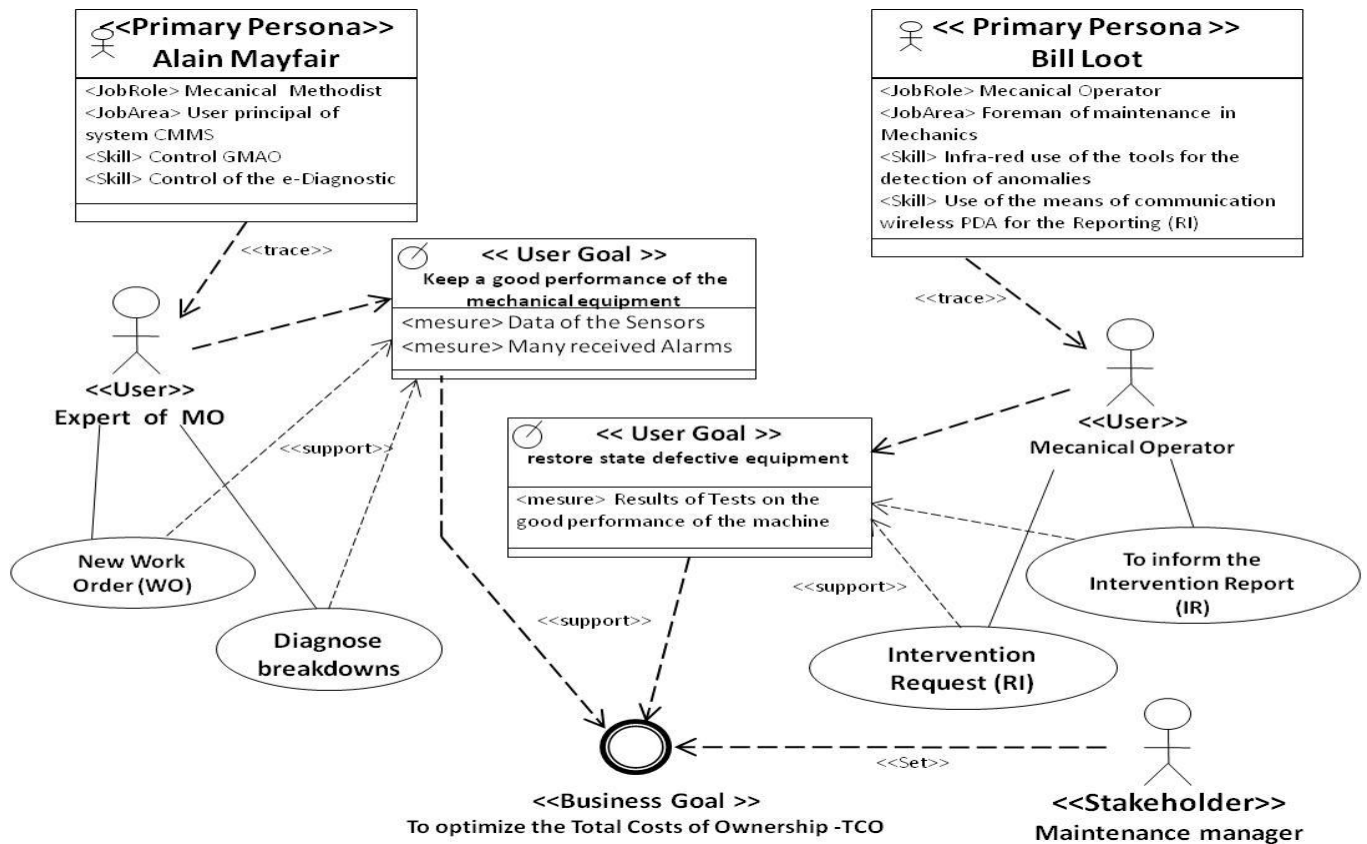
<<Primary Persona>>
Alain Mayfair

<JobRole> Mecanical Methodist
<JobArea> User principal of system CMMS
<Skill> Control GMAO
<Skill> Control of the e-Diagnostic

<< Primary Persona >>
Bill Loot

<JobRole> Mecanical Operator
<JobArea> Foreman of maintenance in Mechanics
<Skill> Infra-red use of the tools for the detection of anomalies
<Skill> Use of the means of communication wireless PDA for the Reporting (RI)

<<trace>>

<< User Goal >>
Keep a good performance of the mechanical equipment

<mesure> Data of the Sensors
<mesure> Many received Alarms

<<trace>>

<<User>>
Expert of MO

<<support>>

<< User Goal >>
restore state defective equipment

<mesure> Results of Tests on the good performance of the machine

<<User>>
Mecanical Operator

New Work Order (WO)

Diagnose breakdowns

<<support>>

<<support>>

To inform the Intervention Report (IR)

Intervention Request (RI)

<<Set>>

<<Business Goal >>
To optimize the Total Costs of Ownership -TCO

<<Stakeholder>>
Maintenance manager